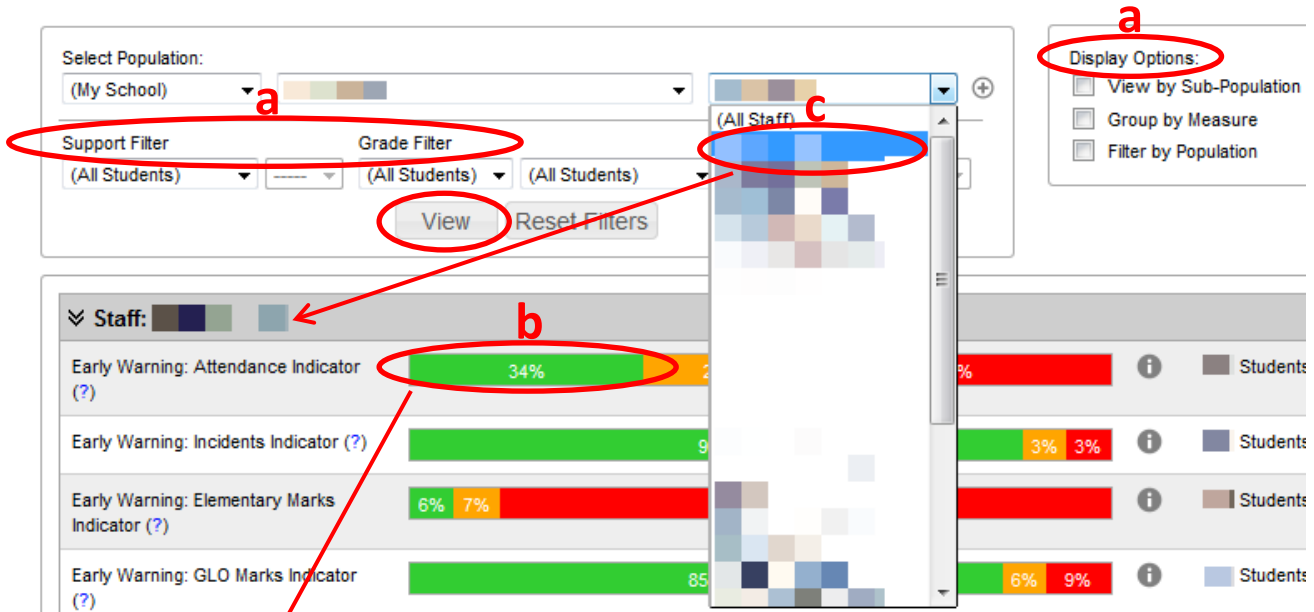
a

Select Population:

(My School)

a

c

(All Staff)

Display Options:

View by Sub-Population

Group by Measure

Filter by Population

Support Filter

Grade Filter

(All Students)

-----

(All Students)

(All Students)

View

Reset Filters

Staff:

b

Early Warning: Attendance Indicator (?)

34%

2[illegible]

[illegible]%

Students

Early Warning: Incidents Indicator (?)

9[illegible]

3%

3%

Students

Early Warning: Elementary Marks Indicator (?)

6%

7%

Students

Early Warning: GLO Marks Indicator (?)

85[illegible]

6%

9%

Students